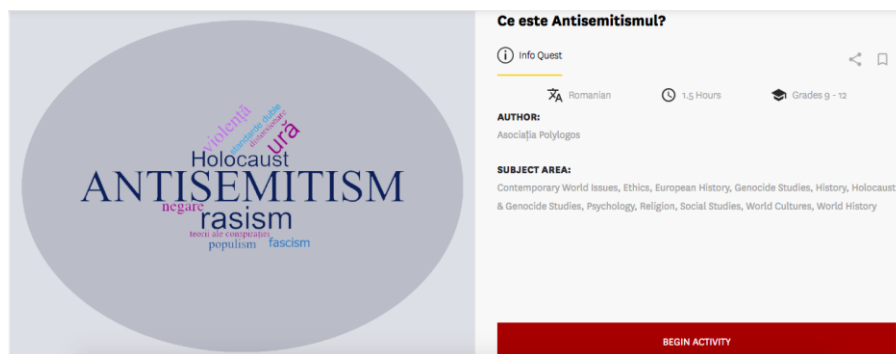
violență
standarde duble
discriminare
ură
Holocaust
ANTISEMITISM
negare
rasism
teorii ale conspirației
populism
fascism

Ce este Antisemitismul?

Info Quest

Romanian
1.5 Hours
Grades 9 - 12

AUTHOR:
Asociația Polylogos

SUBJECT AREA:
Contemporary World Issues, Ethics, European History, Genocide Studies, History, Holocaust & Genocide Studies, Psychology, Religion, Social Studies, World Cultures, World History

BEGIN ACTIVITY